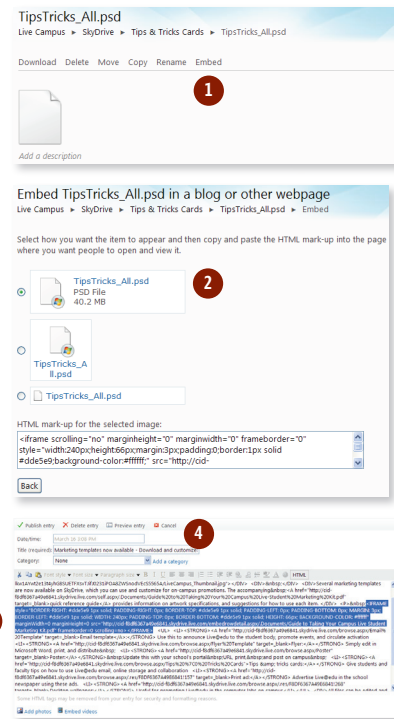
TipsTricks_All.psd

Live Campus ► SkyDrive ► Tips & Tricks Cards ► TipsTricks_All.psd

Download Delete Move Copy Rename Embed

1

Add a description

Embed TipsTricks_All.psd in a blog or other webpage

Live Campus ► SkyDrive ► Tips & Tricks Cards ► TipsTricks_All.psd ► Embed

Select how you want the item to appear and then copy and paste the HTML mark-up into the page where you want people to open and view it.

2

TipsTricks_All.psd
PSD File
40.2 MB

TipsTricks_All.psd

TipsTricks_All.psd

HTML mark-up for the selected image:

<iframe scrolling="no" marginheight="0" marginwidth="0" frameborder="0" style="width:240px;height:66px;margin:3px;padding:0;border:1px solid #dde5e9;background-color:#ffffff;" src="http://cid-

Back

Publish entry Delete entry Preview entry Cancel

4

Date/time: March 26 2:08 PM

Title (required): Marketing templates now available - Download and customize

Category: None Add a category

HTML

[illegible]

Add photos Embed videos